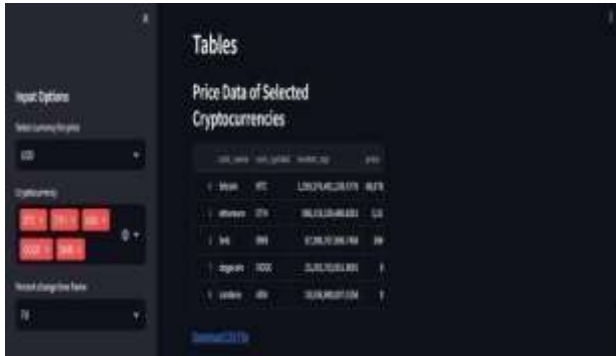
Tables

Input Options

Select currency for price

USD

Cryptocurrency

BTC × ETH × BNB × DOGE × ADA ×

Percent change time frame

7d

Price Data of Selected Cryptocurrencies

| | coin_name | coin_symbol | market_cap | price |
|---|---|---|---|---|
| 1 | bitcoin | BTC | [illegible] | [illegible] |
| 2 | ethereum | ETH | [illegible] | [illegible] |
| 3 | bnb | BNB | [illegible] | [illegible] |
| 4 | dogecoin | DOGE | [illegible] | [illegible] |
| 5 | cardano | ADA | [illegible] | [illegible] |

Download CSV File